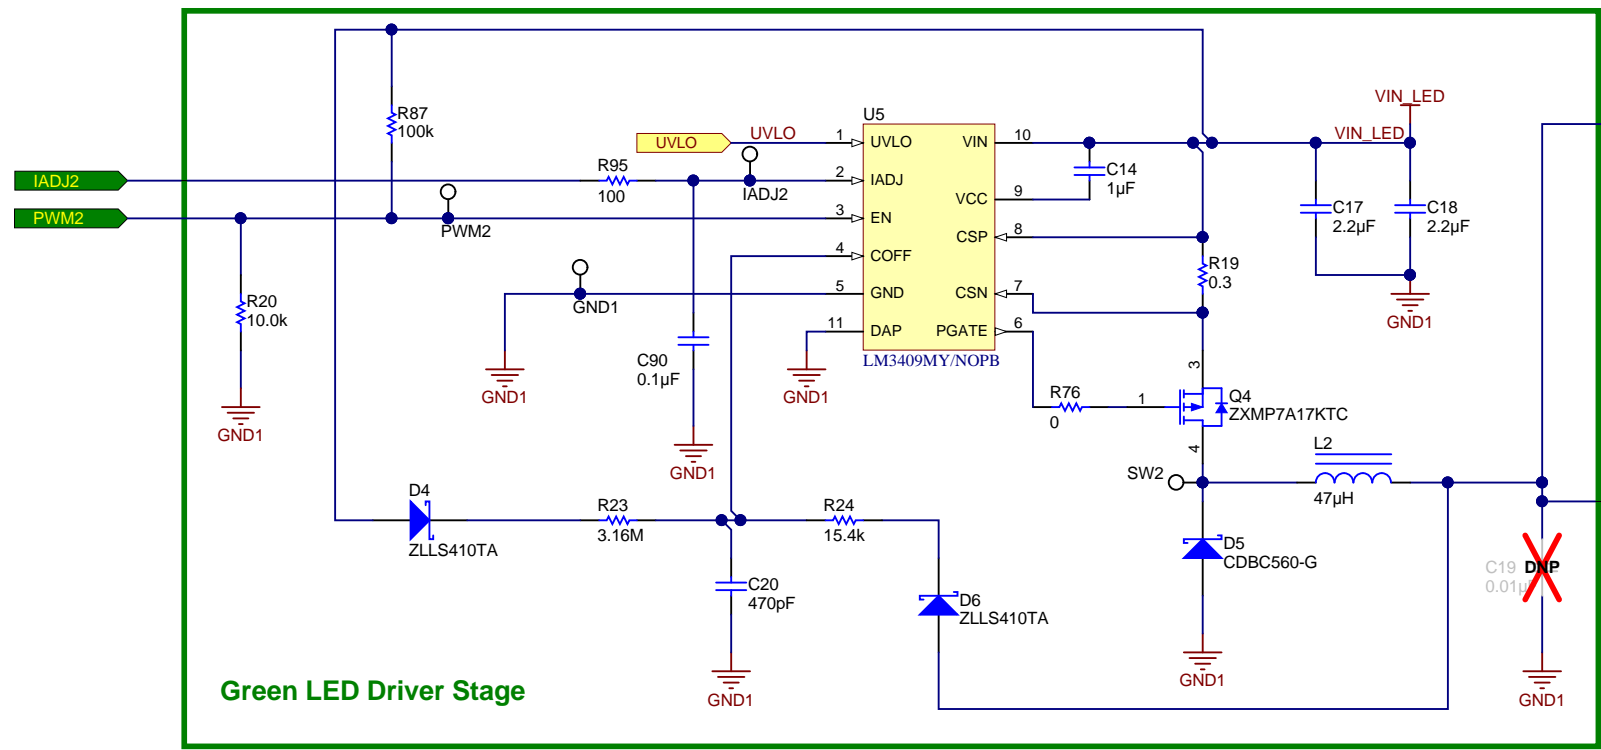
R87
100k

U5

UVLO
UVLO
1 UVLO
VIN 10
2 IADJ
3 EN
4 COFF
5 GND
11 DAP
VCC 9
CSP 8
CSN 7
PGATE 6
LM3409MY/NOPB

IADJ2
PWM2
R95
100
IADJ2
PWM2

C14
1µF

VIN_LED
VIN_LED
C17
2.2µF
C18
2.2µF
GND1

R19
0.3

R20
10.0k
GND1

GND1
GND1
C90
0.1µF
GND1
GND1

R76
0
1
3
Q4
ZXMP7A17KTC
4

L2
47µH
SW2

D4
ZLLS410TA
R23
3.16M
R24
15.4k
C20
470pF
GND1
D6
ZLLS410TA

D5
CDBC560-G
GND1

C19 DNP
0.01µF
GND1

Green LED Driver Stage